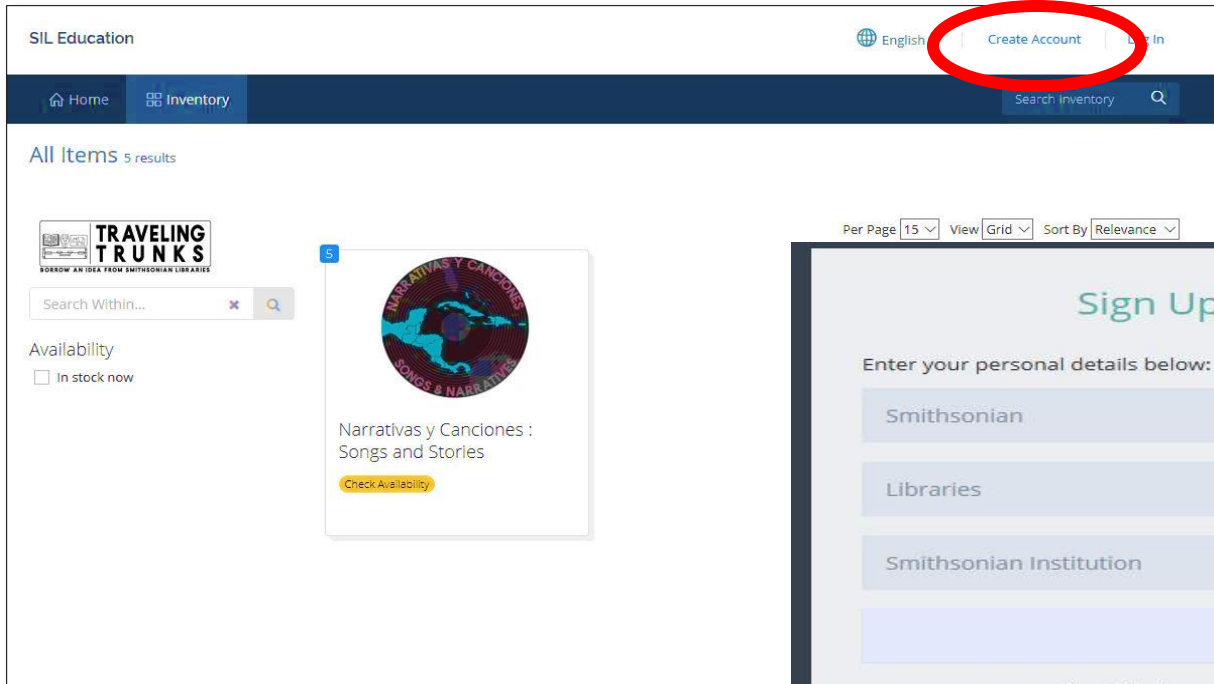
SIL Education

English | Create Account | Log In

Home | Inventory

Search inventory

All Items 5 results

TRAVELING TRUNKS
BORROW AN IDEA FROM SMITHSONIAN LIBRARIES

Search Within...

Availability

In stock now

Per Page 15 View Grid Sort By Relevance

5

NARRATIVAS Y CANCIONES
SONGS & NARRATIVES

Narrativas y Canciones : Songs and Stories

Check Availability

Sign Up

Enter your personal details below:

Smithsonian

Libraries

Smithsonian Institution